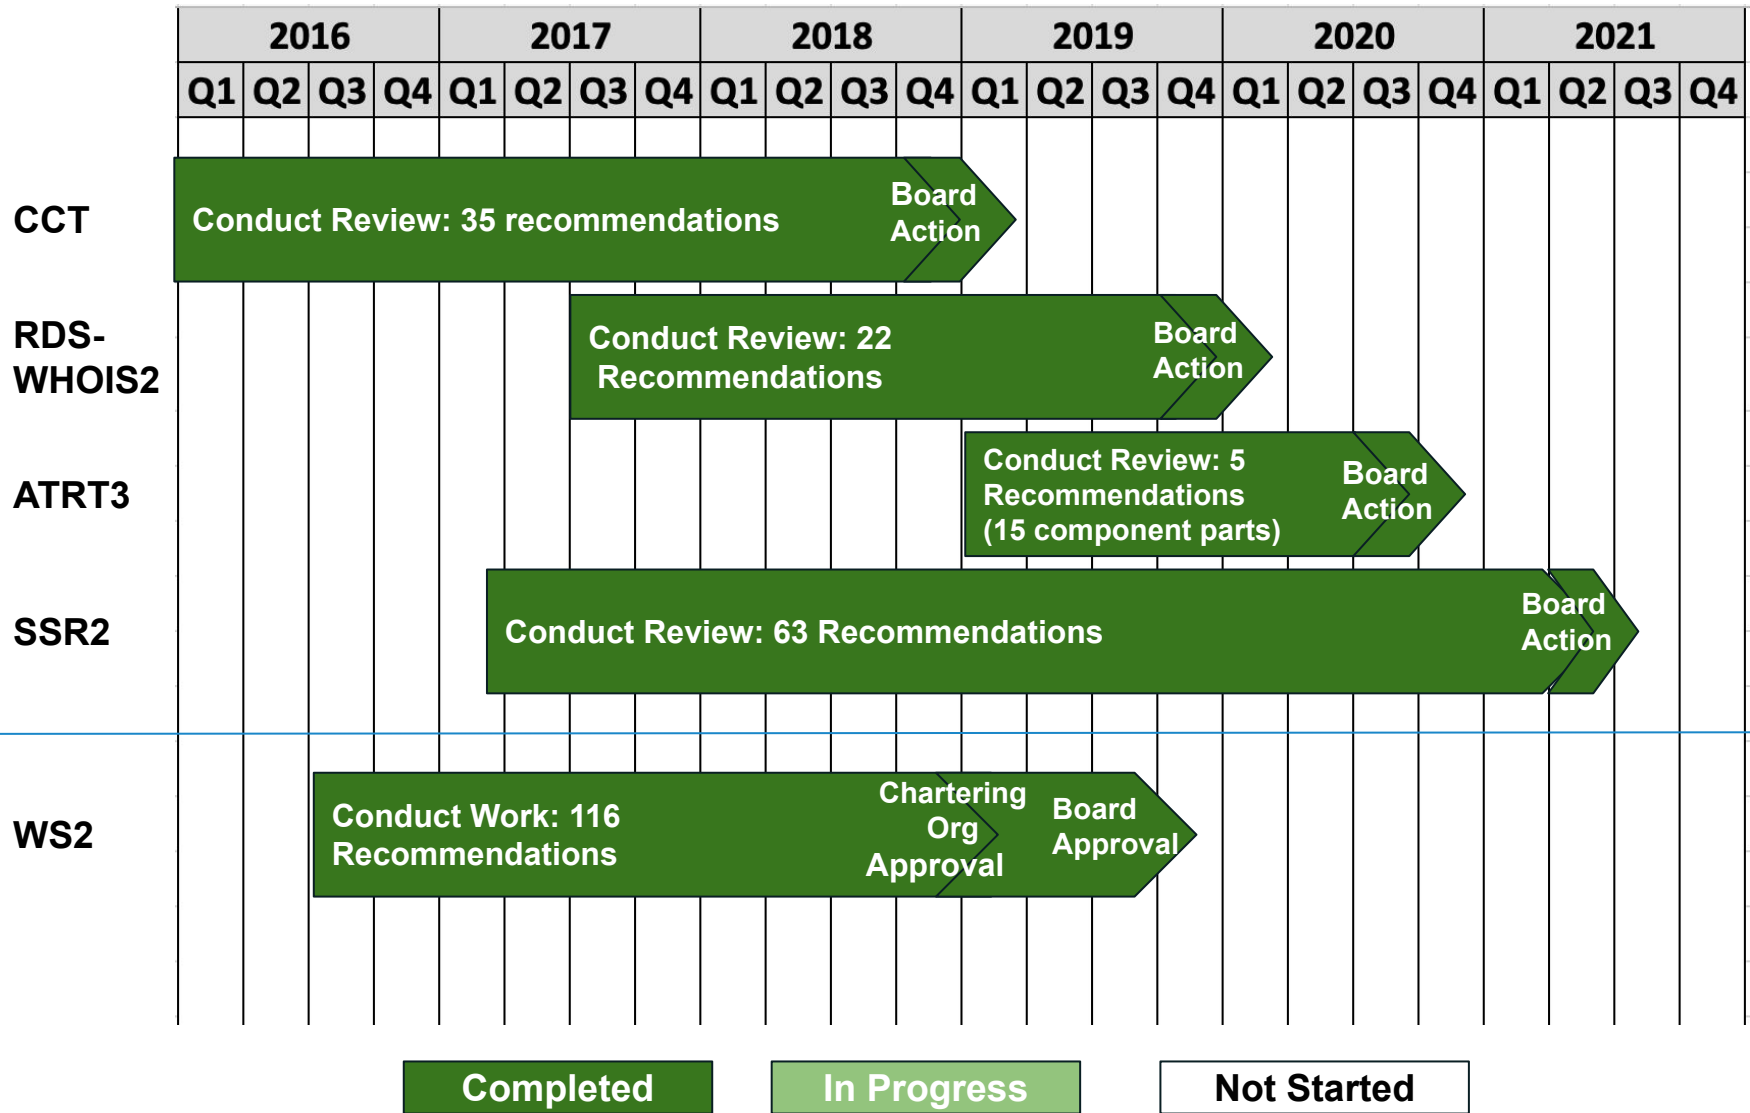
| 2016 | | | | 2017 | | | | 2018 | | | | 2019 | | | | 2020 | | | | 2021 | | | |
|---|---|---|---|---|---|---|---|---|---|---|---|---|---|---|---|---|---|---|---|---|---|---|---|
| Q1 | Q2 | Q3 | Q4 | Q1 | Q2 | Q3 | Q4 | Q1 | Q2 | Q3 | Q4 | Q1 | Q2 | Q3 | Q4 | Q1 | Q2 | Q3 | Q4 | Q1 | Q2 | Q3 | Q4 |

CCT
Conduct Review: 35 recommendations
Board Action

RDS-WHOIS2
Conduct Review: 22 Recommendations
Board Action

ATRT3
Conduct Review: 5 Recommendations (15 component parts)
Board Action

SSR2
Conduct Review: 63 Recommendations
Board Action

WS2
Conduct Work: 116 Recommendations
Chartering Org Approval
Board Approval

Completed
In Progress
Not Started